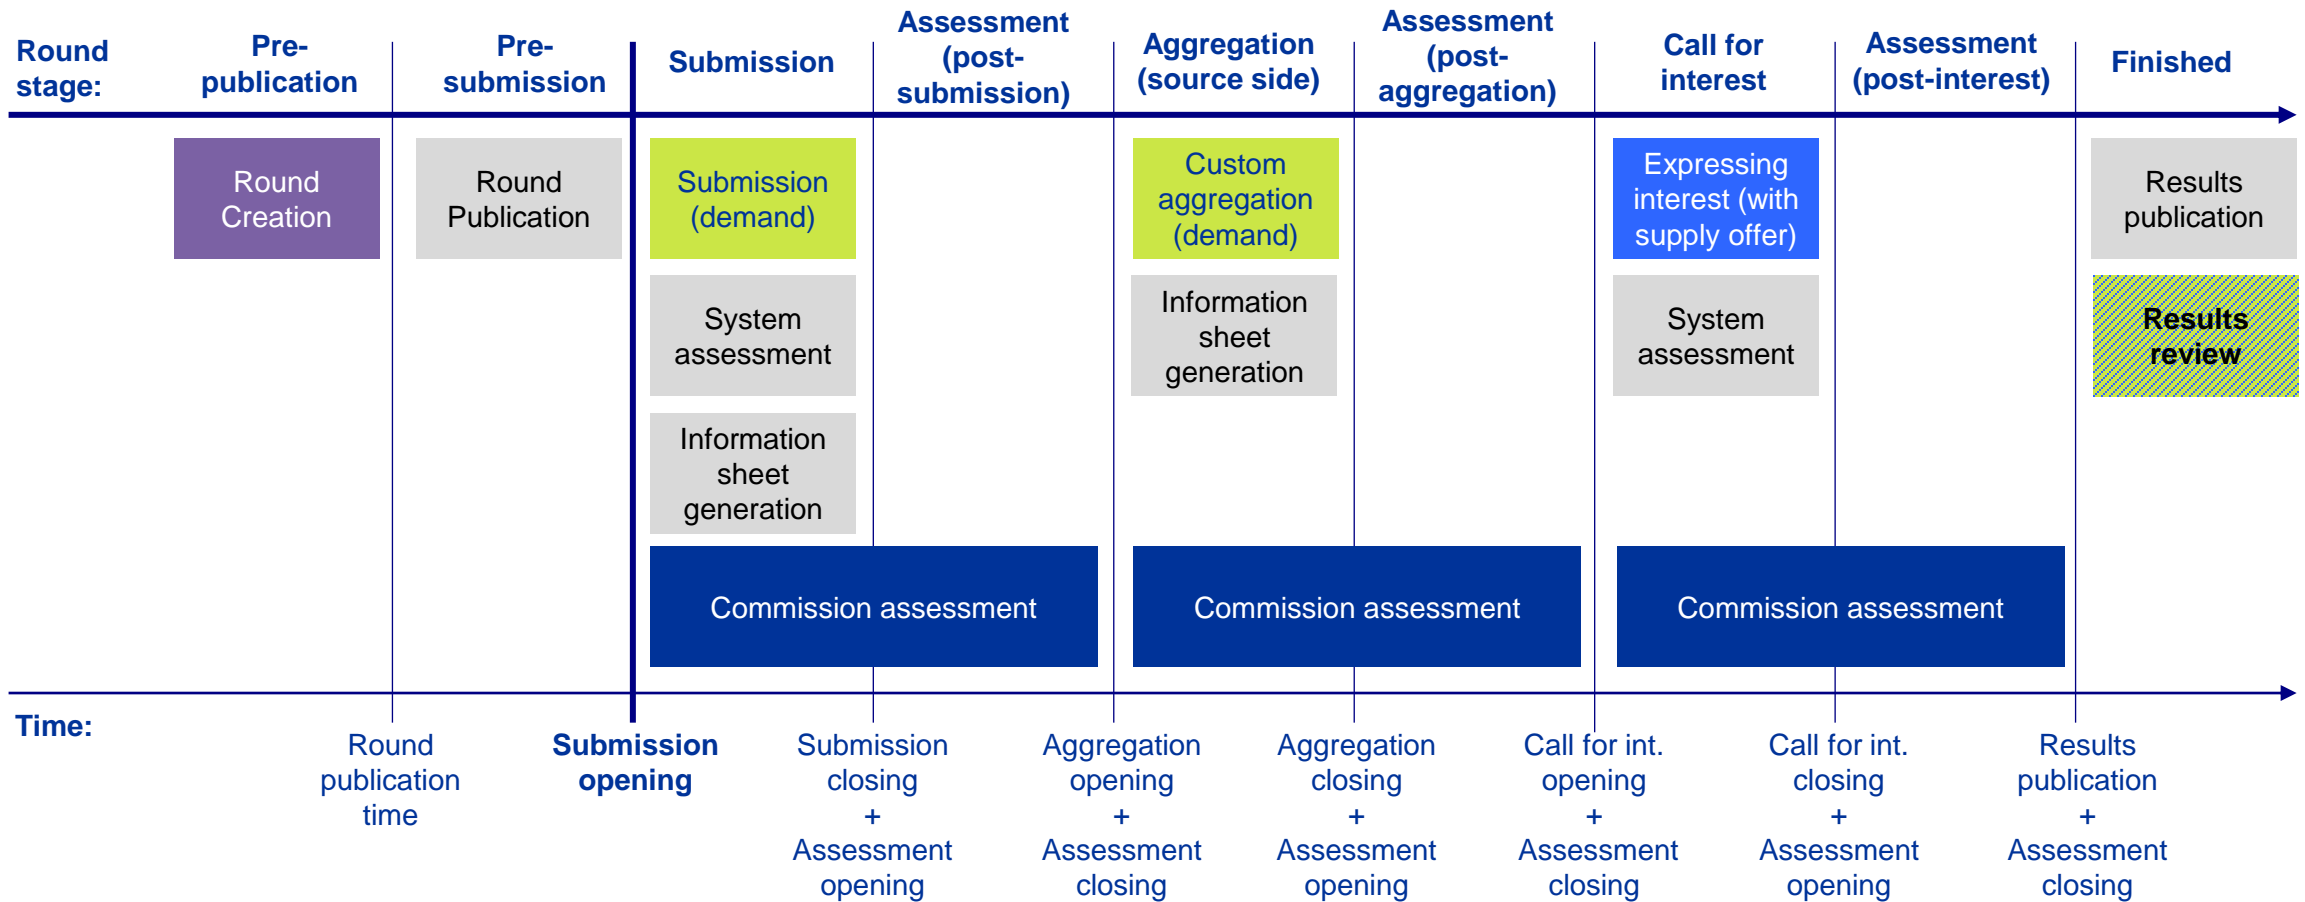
Round stage:

Pre-publication

Pre-submission

Submission

Assessment (post-submission)

Aggregation (source side)

Assessment (post-aggregation)

Call for interest

Assessment (post-interest)

Finished

Round Creation

Round Publication

Submission (demand)

System assessment

Information sheet generation

Custom aggregation (demand)

Information sheet generation

Expressing interest (with supply offer)

System assessment

Results publication

Results review

Commission assessment

Commission assessment

Commission assessment

Time:

Round publication time

Submission opening

Submission closing + Assessment opening

Aggregation opening + Assessment closing

Aggregation closing + Assessment opening

Call for int. opening + Assessment closing

Call for int. closing + Assessment opening

Results publication + Assessment closing